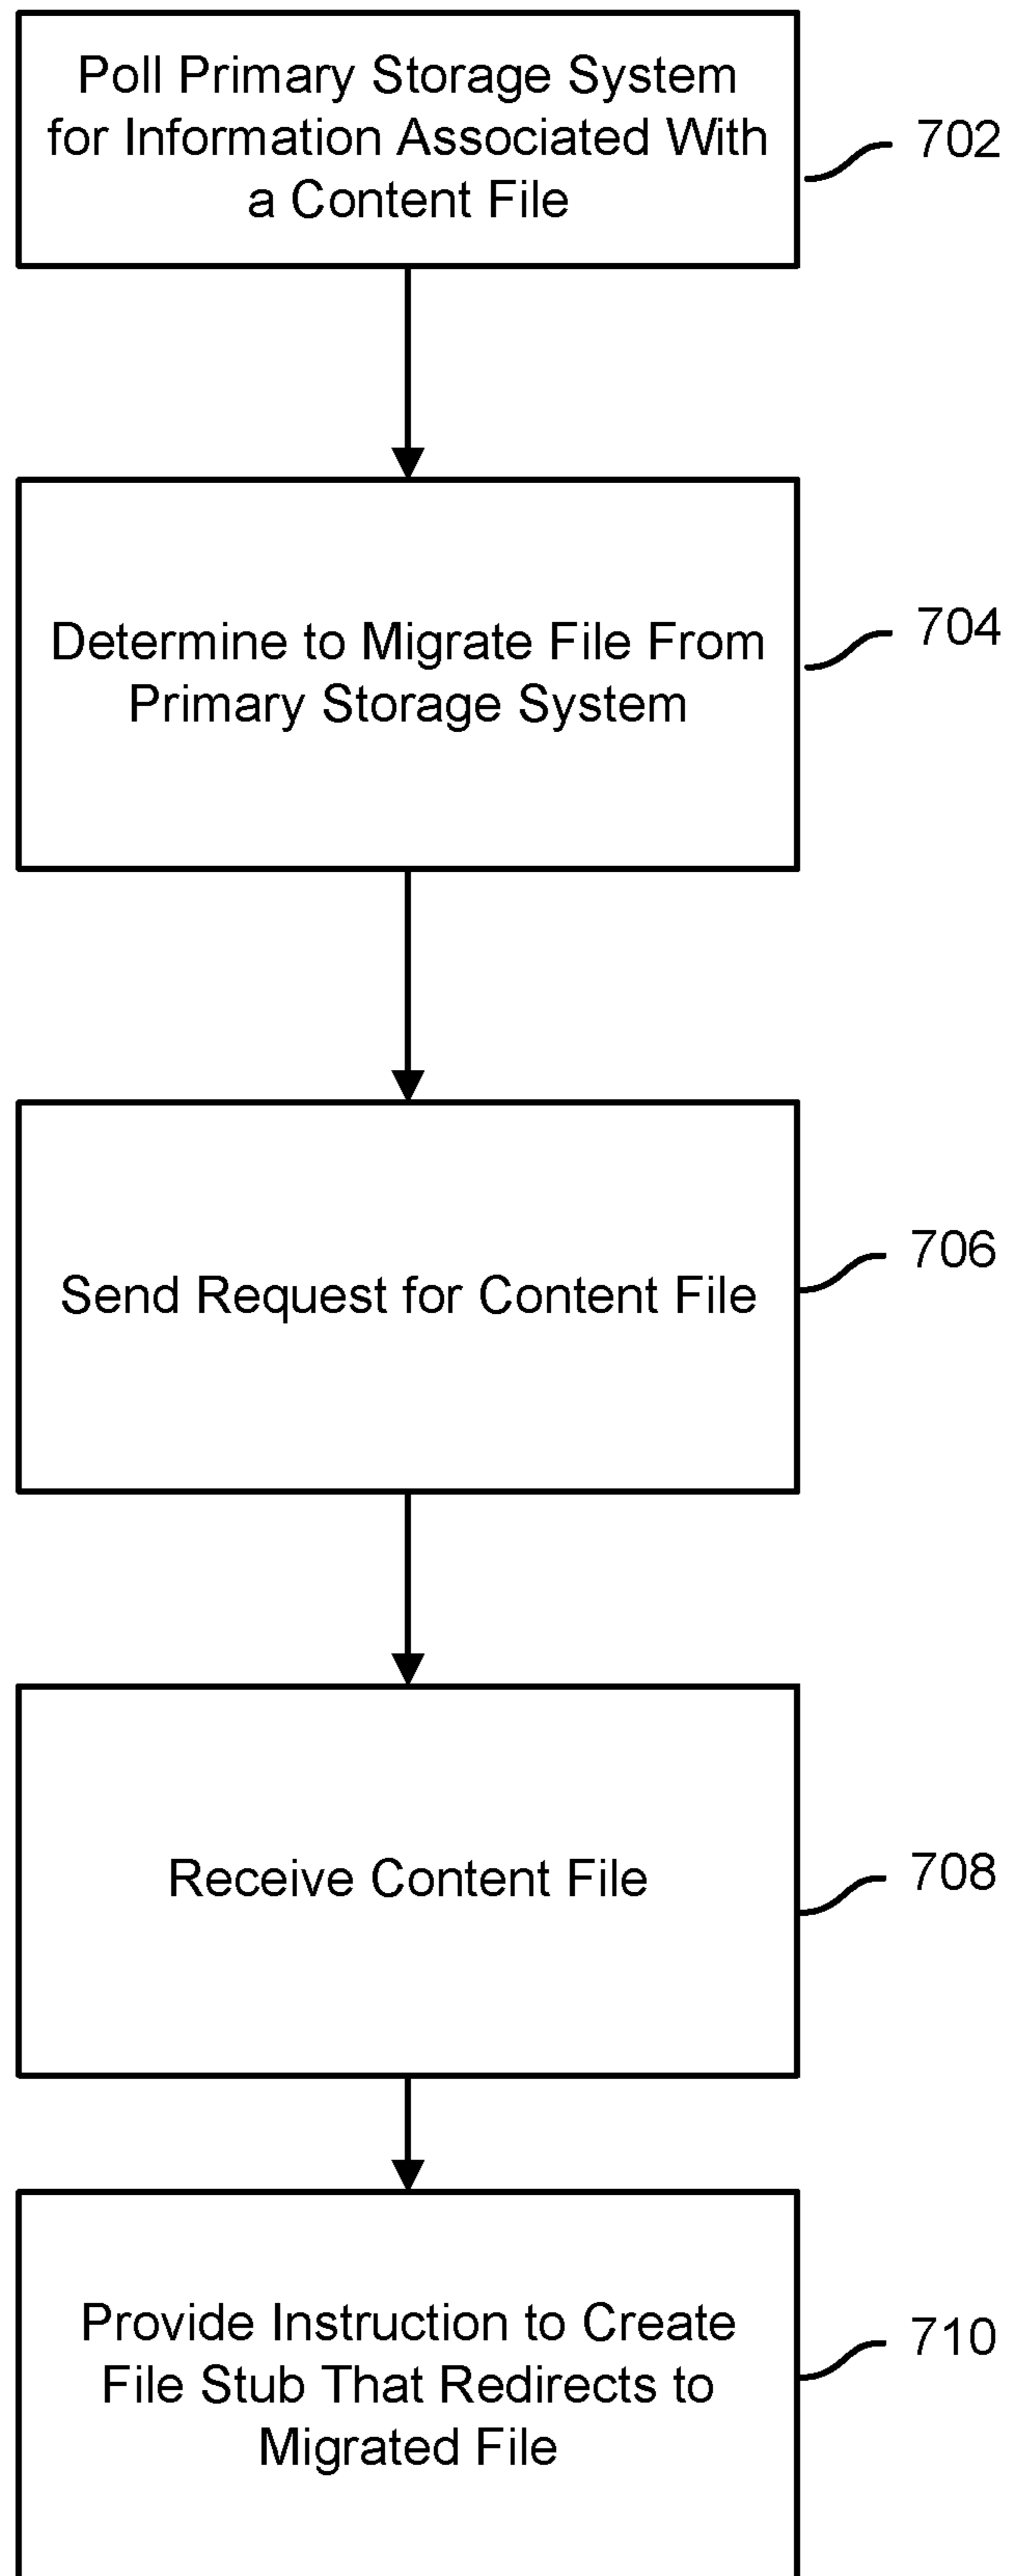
Poll Primary Storage System for Information Associated With a Content File

702

Determine to Migrate File From Primary Storage System

704

Send Request for Content File

706

Receive Content File

708

Provide Instruction to Create File Stub That Redirects to Migrated File

710